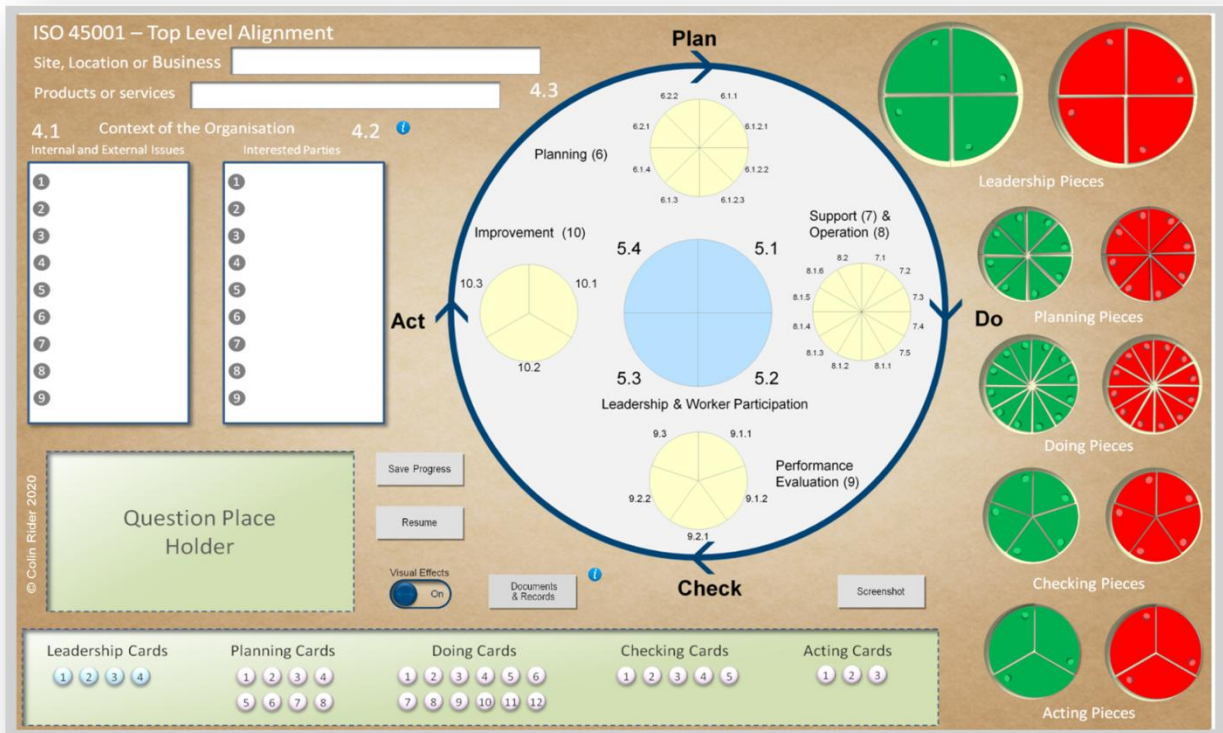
ISO 45001 – Top Level Alignment

Site, Location or Business

Products or services

4.3

4.1 Context of the Organisation 4.2 i

Internal and External Issues

1
2
3
4
5
6
7
8
9

Interested Parties

1
2
3
4
5
6
7
8
9

Plan

6.2.2 6.1.1 6.2.1 6.1.2.1 6.1.4 6.1.2.2 6.1.3 6.1.2.3

Planning (6)

Support (7) & Operation (8)

8.2 7.1 8.1.6 7.2 8.1.5 7.3 8.1.4 7.4 8.1.3 7.5 8.1.2 8.1.1

Improvement (10)

10.3 10.1 10.2

5.4 5.1 5.3 5.2

Leadership & Worker Participation

Act

Do

9.3 9.1.1 9.2.2 9.1.2 9.2.1

Performance Evaluation (9)

Check

Leadership Pieces

Planning Pieces

Doing Pieces

Checking Pieces

Acting Pieces

© Colin Rider 2020

Question Place Holder

Save Progress

Resume

Visual Effects

On

Documents & Records

i

Screenshot

Leadership Cards
1 2 3 4

Planning Cards
1 2 3 4 5 6 7 8

Doing Cards
1 2 3 4 5 6 7 8 9 10 11 12

Checking Cards
1 2 3 4 5

Acting Cards
1 2 3